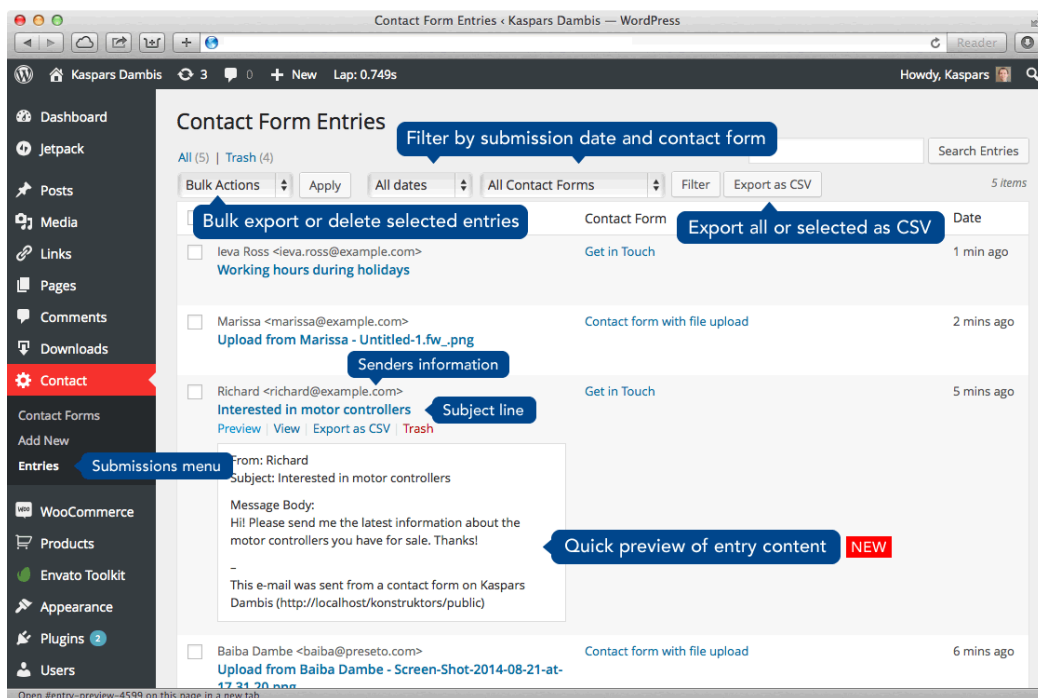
Contact Form Entries ‹ Kaspars Dambis — WordPress

Reader

Kaspars Dambis 3 0 + New Lap: 0.749s Howdy, Kaspars

Dashboard
Jetpack
Posts
Media
Links
Pages
Comments
Downloads
Contact
Contact Forms
Add New
Entries
WooCommerce
Products
Envato Toolkit
Appearance
Plugins 2
Users

Contact Form Entries

Filter by submission date and contact form

All (5) | Trash (4)

Search Entries

Bulk Actions Apply All dates All Contact Forms Filter Export as CSV 5 items

Bulk export or delete selected entries

Contact Form

Export all or selected as CSV

Date

Ieva Ross <ieva.ross@example.com>
Working hours during holidays
Get in Touch
1 min ago

Marissa <marissa@example.com>
Upload from Marissa - Untitled-1.fw_.png
Contact form with file upload
2 mins ago

Senders information

Richard <richard@example.com>
Interested in motor controllers
Subject line
Get in Touch
5 mins ago
Preview | View | Export as CSV | Trash

Submissions menu

From: Richard
Subject: Interested in motor controllers

Message Body:
Hi! Please send me the latest information about the motor controllers you have for sale. Thanks!

Quick preview of entry content NEW

–
This e-mail was sent from a contact form on Kaspars Dambis (http://localhost/konstruktors/public)

Baiba Dambe <baiba@preseto.com>
Upload from Baiba Dambe - Screen-Shot-2014-08-21-at-17.31.20.png
Contact form with file upload
6 mins ago

Open #entry-preview-4599 on this page in a new tab